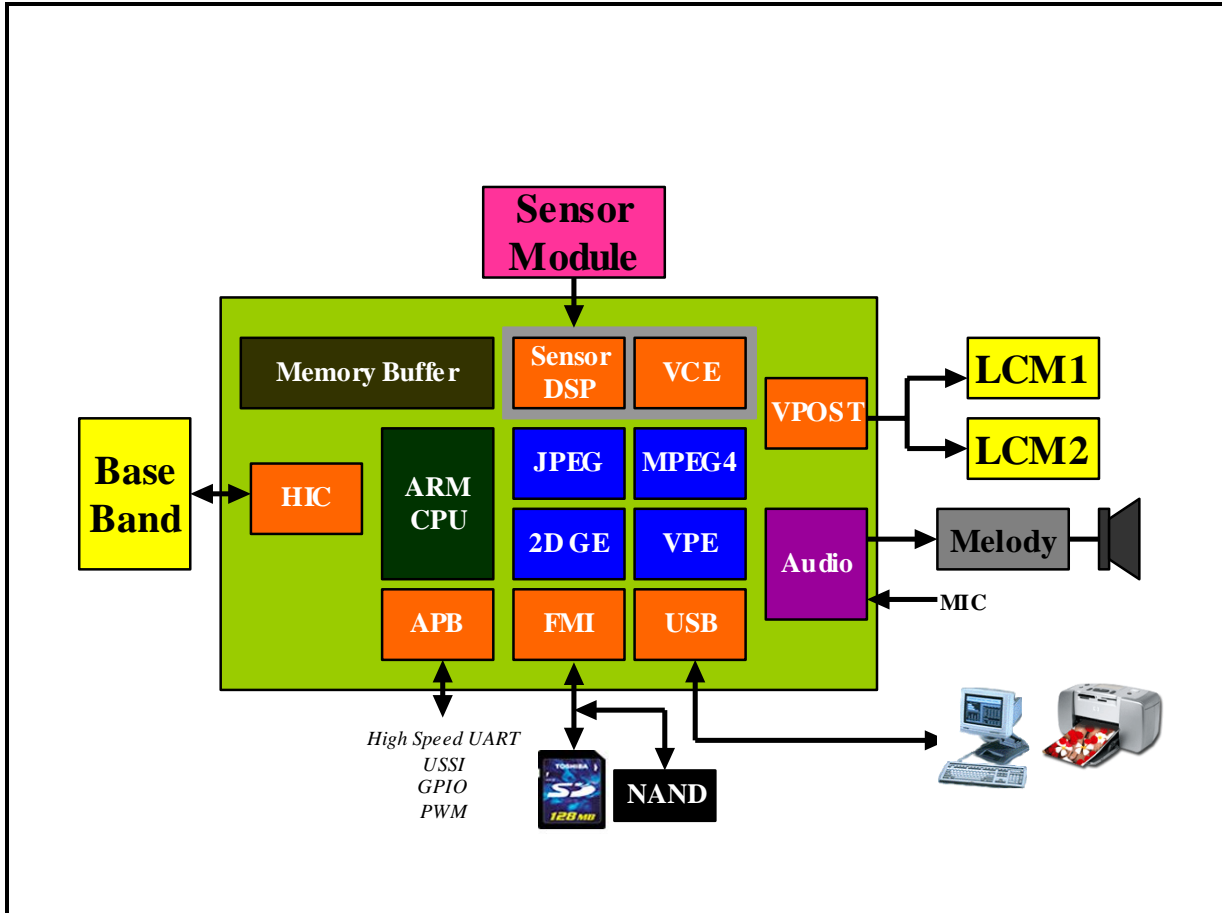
Sensor Module

Memory Buffer

Sensor DSP

VCE

VPOST

LCM1

LCM2

Base Band

HIC

ARM CPU

JPEG

MPEG4

2D GE

VPE

Audio

Melody

MIC

APB

FMI

USB

High Speed UART
USSI
GPIO
PWM

TOSHIBA
SD
128MB

NAND